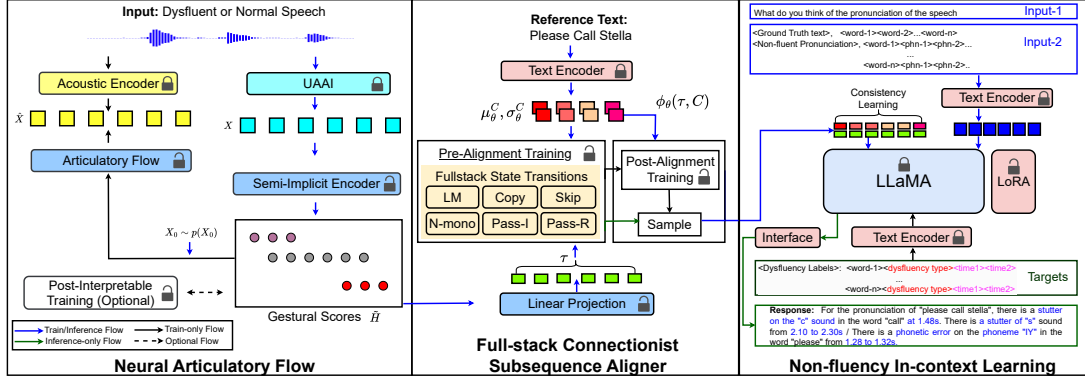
Input: Dysfluent or Normal Speech

Acoustic Encoder

UAAI

$\hat{X}$

$X$

Articulatory Flow

Semi-Implicit Encoder

$X_0 \sim p(X_0)$

Post-Interpretable Training (Optional)

Gestural Scores $\tilde{H}$

Train/Inference Flow
Train-only Flow
Inference-only Flow
Optional Flow

Neural Articulatory Flow

Reference Text:
Please Call Stella

Text Encoder

$\mu_\theta^C, \sigma_\theta^C$

$\phi_\theta(\tau, C)$

Pre-Alignment Training

Fullstack State Transitions

LM
Copy
Skip
N-mono
Pass-I
Pass-R

Post-Alignment Training

Sample

$\tau$

Linear Projection

Full-stack Connectionist Subsequence Aligner

What do you think of the pronunciation of the speech

Input-1

<Ground Truth text>, <word-1><word-2>...<word-n>
<Non-fluent Pronunciation>, <word-1><phn-1><phn-2>...
<word-n><phn-1><phn-2>...

Input-2

Consistency Learning

Text Encoder

LLaMA

LoRA

Interface

Text Encoder

<Dysfluency Labels>: <word-1><dysfluency type><time1><time2>
<word-n><dysfluency type><time1><time2>

Targets

Response: For the pronunciation of "please call stella", there is a stutter on the "c" sound in the word "call" at 1.48s. There is a stutter of "s" sound from 2.10 to 2.30s / There is a phonetic error on the phoneme "IY" in the word "please" from 1.28 to 1.32s.

Non-fluency In-context Learning